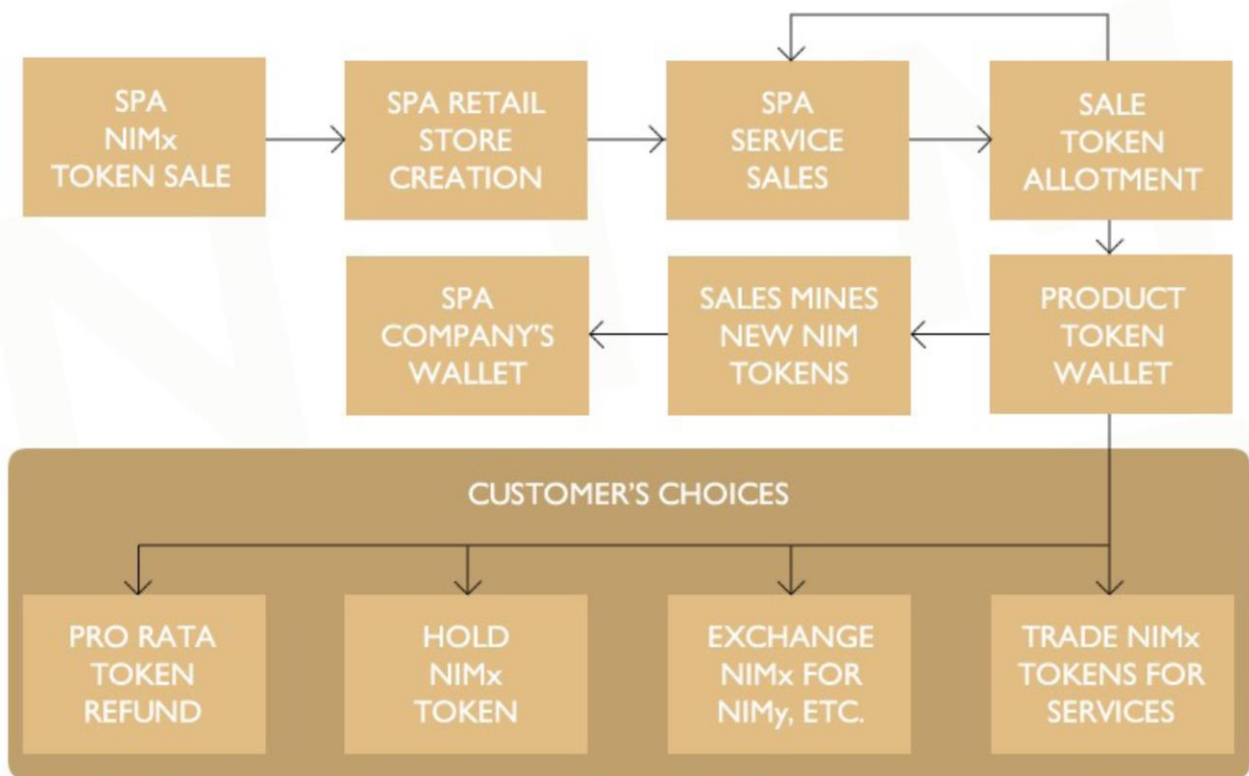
SPA NIMx TOKEN SALE

SPA RETAIL STORE CREATION

SPA SERVICE SALES

SALE TOKEN ALLOTMENT

SPA COMPANY'S WALLET

SALES MINES NEW NIM TOKENS

PRODUCT TOKEN WALLET

CUSTOMER'S CHOICES

PRO RATA TOKEN REFUND

HOLD NIMx TOKEN

EXCHANGE NIMx FOR NIMy, ETC.

TRADE NIMx TOKENS FOR SERVICES